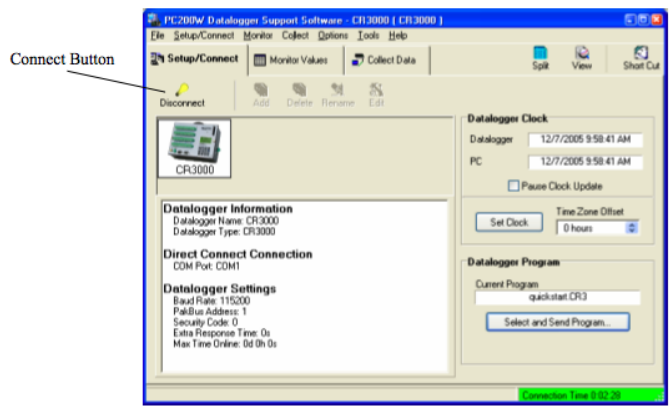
Connect Button

PC200W Datalogger Support Software - CR3000 ( CR3000 )

File Setup/Connect Monitor Collect Options Tools Help

Setup/Connect Monitor Values Collect Data Split View Short Cut

Disconnect Add Delete Rename Edit

CR3000

Datalogger Information
Datalogger Name: CR3000
Datalogger Type: CR3000

Direct Connect Connection
COM Port: COM1

Datalogger Settings
Baud Rate: 115200
PakBus Address: 1
Security Code: 0
Extra Response Time: 0s
Max Time Online: 0d 0h 0s

Datalogger Clock
Datalogger 12/7/2005 9:58:41 AM
PC 12/7/2005 9:58:41 AM
Pause Clock Update

Set Clock Time Zone Offset
0 hours

Datalogger Program
Current Program
quickstart.CR3
Select and Send Program...

Connection Time 0:02:28